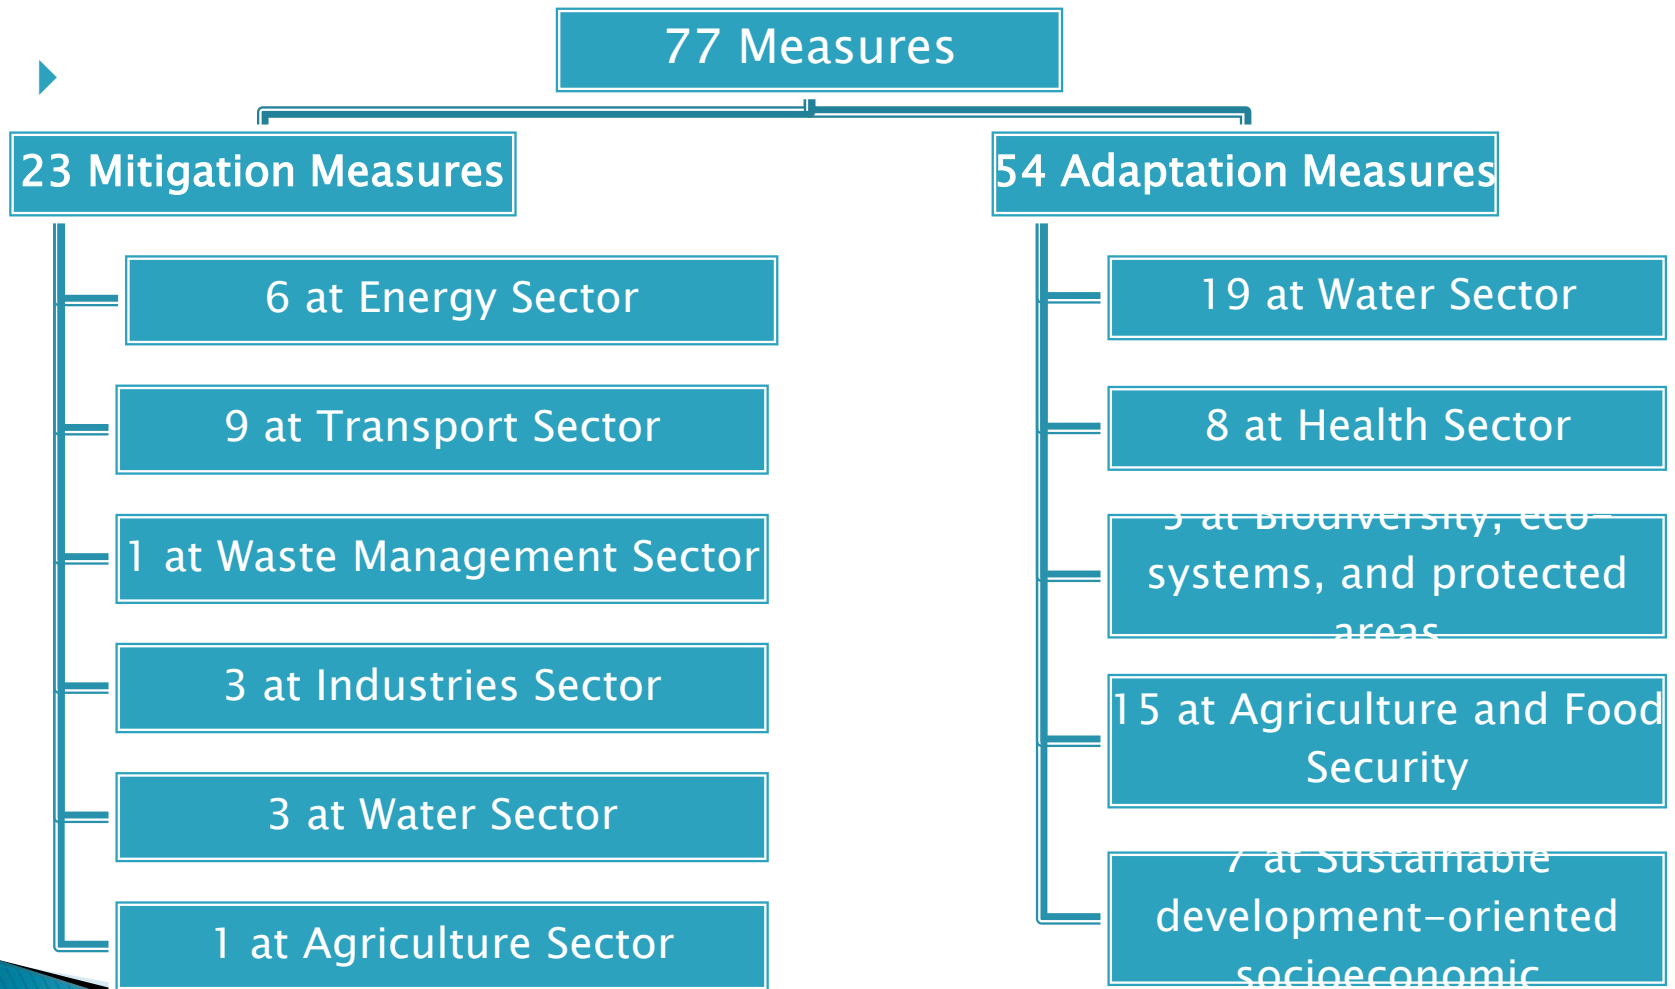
77 Measures

23 Mitigation Measures

6 at Energy Sector

9 at Transport Sector

1 at Waste Management Sector

3 at Industries Sector

3 at Water Sector

1 at Agriculture Sector

54 Adaptation Measures

19 at Water Sector

8 at Health Sector

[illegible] at Biodiversity, eco-systems, and protected areas

15 at Agriculture and Food Security

7 at Sustainable development-oriented socioeconomic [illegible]